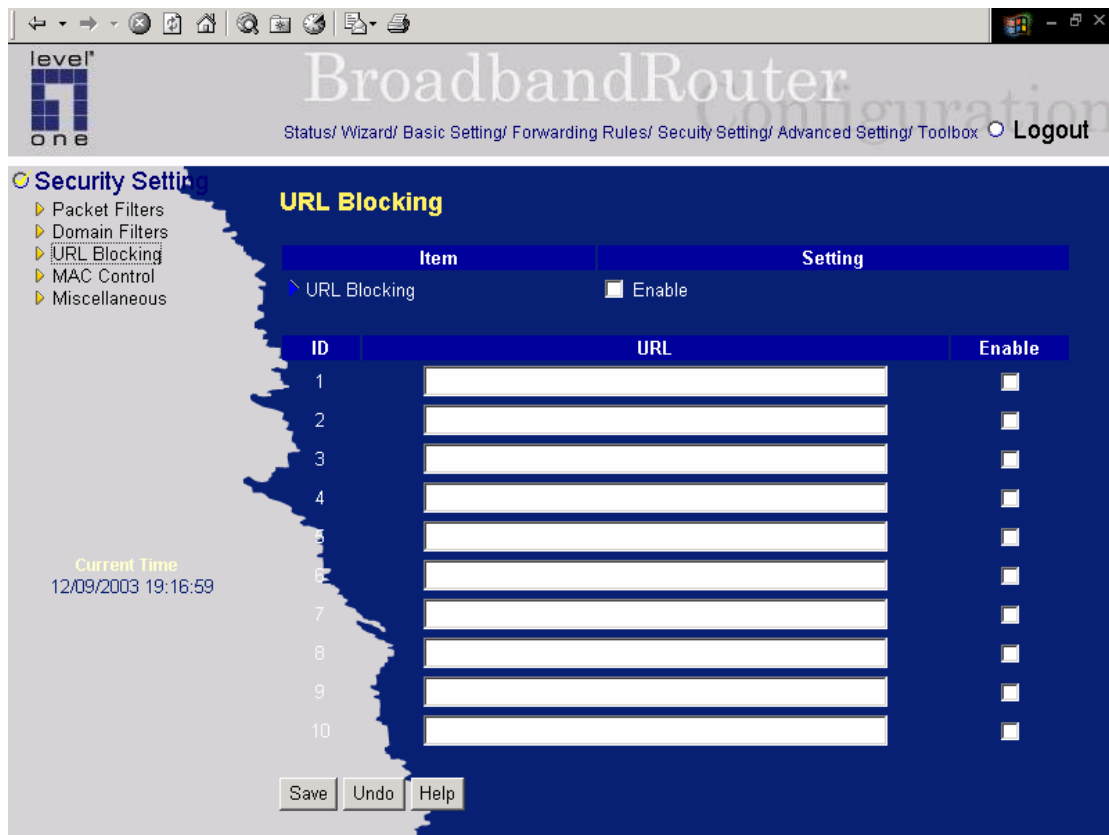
level one

BroadbandRouter Configuration

Status/ Wizard/ Basic Setting/ Forwarding Rules/ Secuity Setting/ Advanced Setting/ Toolbox Logout

Security Setting
Packet Filters
Domain Filters
URL Blocking
MAC Control
Miscellaneous

Current Time
12/09/2003 19:16:59

URL Blocking

| Item | Setting |
|---|---|
| URL Blocking | Enable |

| ID | URL | Enable |
|---|---|---|
| 1 | | |
| 2 | | |
| 3 | | |
| 4 | | |
| 5 | | |
| 6 | | |
| 7 | | |
| 8 | | |
| 9 | | |
| 10 | | |

Save Undo Help